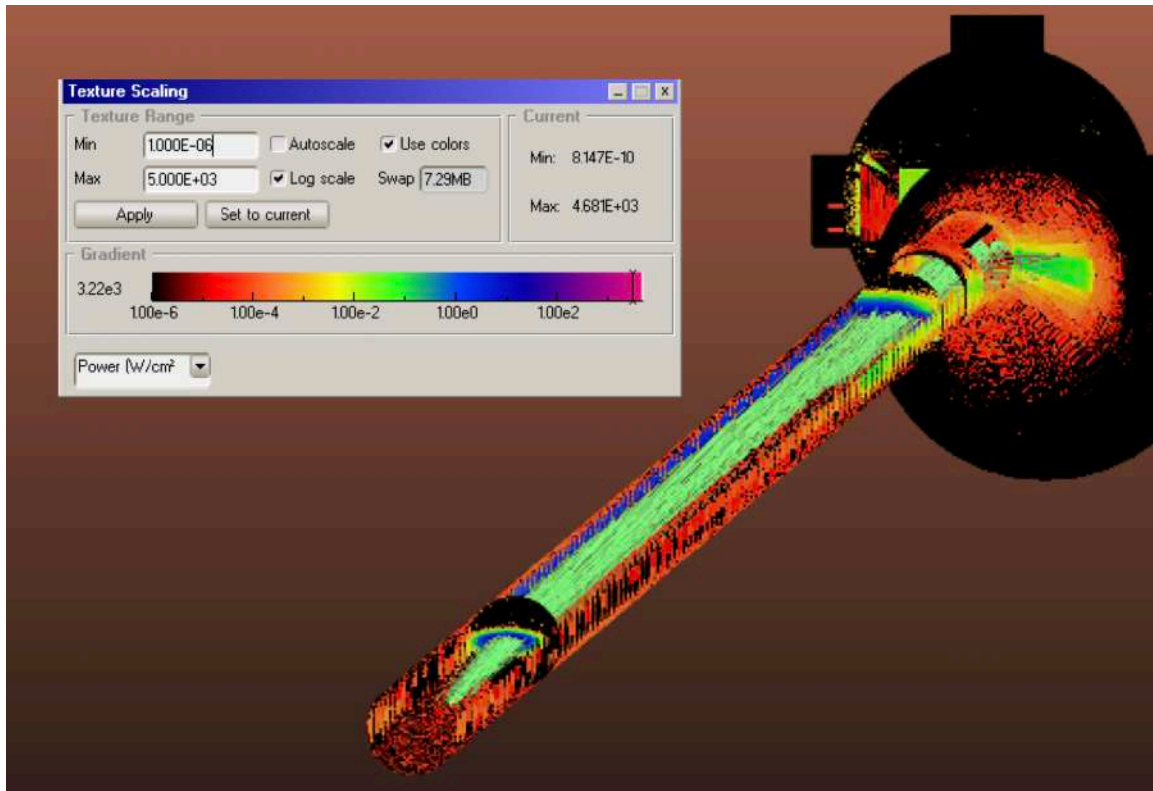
Texture Scaling

Texture Range

Min 1.000E-06 Autoscale ✔ Use colors

Max 5.000E+03 ✔ Log scale Swap 7.29MB

Apply Set to current

Current

Min: 8.147E-10

Max: 4.681E+03

Gradient

3.22e3

1.00e-6 1.00e-4 1.00e-2 1.00e0 1.00e2

Power (W/cm²